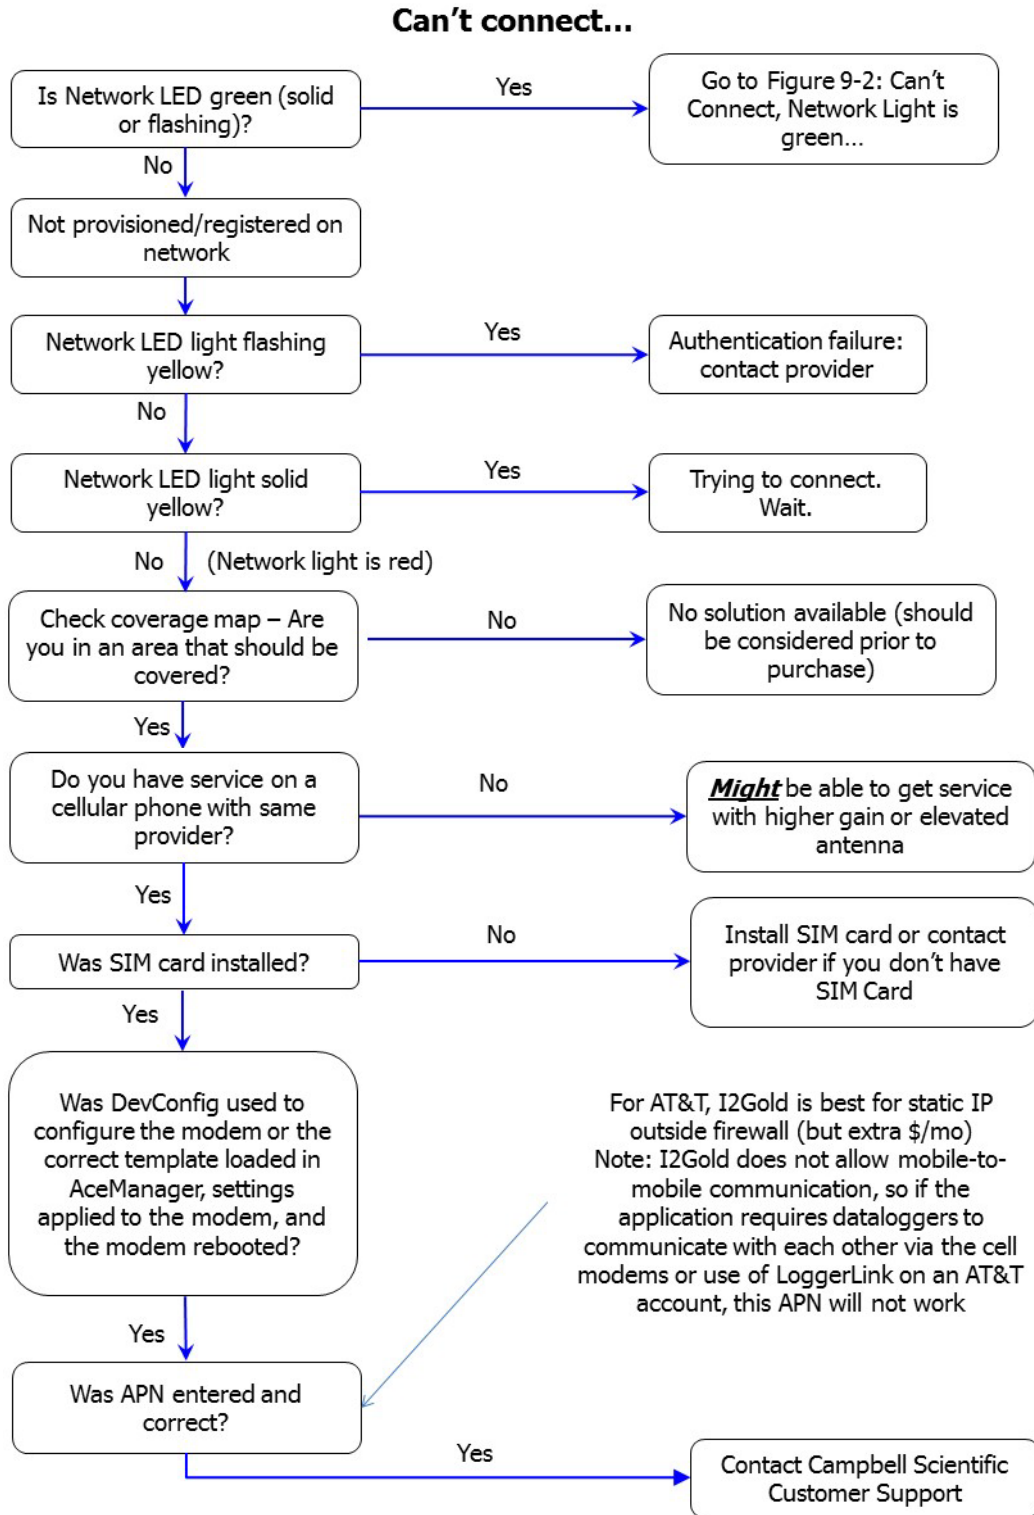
Can't connect...

Is Network LED green (solid or flashing)?

Yes

Go to Figure 9-2: Can't Connect, Network Light is green...

No

Not provisioned/registered on network

Network LED light flashing yellow?

Yes

Authentication failure: contact provider

No

Network LED light solid yellow?

Yes

Trying to connect. Wait.

No (Network light is red)

Check coverage map – Are you in an area that should be covered?

No

No solution available (should be considered prior to purchase)

Yes

Do you have service on a cellular phone with same provider?

No

***Might*** be able to get service with higher gain or elevated antenna

Yes

Was SIM card installed?

No

Install SIM card or contact provider if you don't have SIM Card

Yes

Was DevConfig used to configure the modem or the correct template loaded in AceManager, settings applied to the modem, and the modem rebooted?

For AT&T, I2Gold is best for static IP outside firewall (but extra $/mo) Note: I2Gold does not allow mobile-to-mobile communication, so if the application requires dataloggers to communicate with each other via the cell modems or use of LoggerLink on an AT&T account, this APN will not work

Yes

Was APN entered and correct?

Yes

Contact Campbell Scientific Customer Support